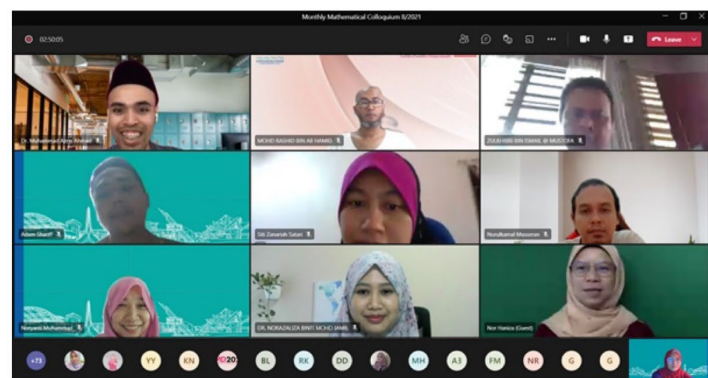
Monthly Mathematical Colloquium 8/2021

02:50:05

Leave

Dr. Muhammad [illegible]

MOHD RASHID BIN AB HAMID

ZULKHIBRI BIN ISMAIL @ MUSTOFA

Adam Shariff

Siti Zanariah Satari

Nurulkamal Masseran

Noryanti Muhammad

DR. NORAZLIZA BINTI MOHD JAMIL

Nor Hanisa (Guest)

+73

YY

KN

20

BL

RK

DD

MH

A3

FM

NR

G

G